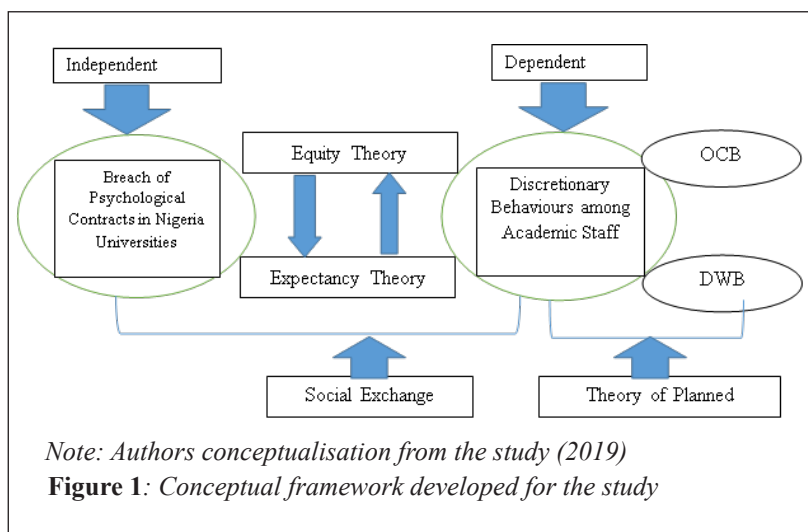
Independent

Dependent

Breach of Psychological Contracts in Nigeria Universities

Equity Theory

Expectancy Theory

Discretionary Behaviours among Academic Staff

OCB

DWB

Social Exchange

Theory of Planned

Note: Authors conceptualisation from the study (2019)

**Figure 1**: Conceptual framework developed for the study